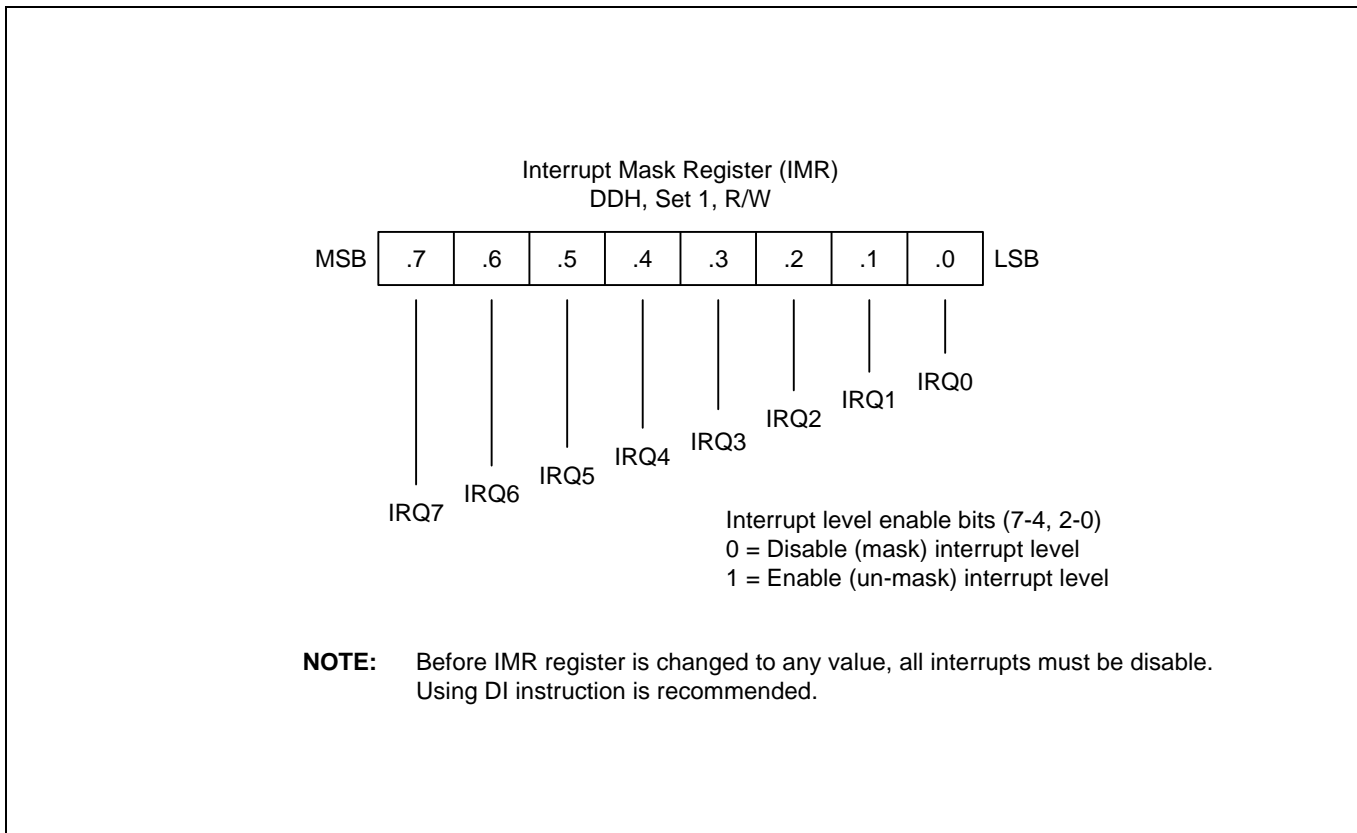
Interrupt Mask Register (IMR)
DDH, Set 1, R/W

| MSB | .7 | .6 | .5 | .4 | .3 | .2 | .1 | .0 | LSB |
|---|---|---|---|---|---|---|---|---|---|

IRQ0
IRQ1
IRQ2
IRQ3
IRQ4
IRQ5
IRQ6
IRQ7

Interrupt level enable bits (7-4, 2-0)
0 = Disable (mask) interrupt level
1 = Enable (un-mask) interrupt level

**NOTE:** Before IMR register is changed to any value, all interrupts must be disable. Using DI instruction is recommended.